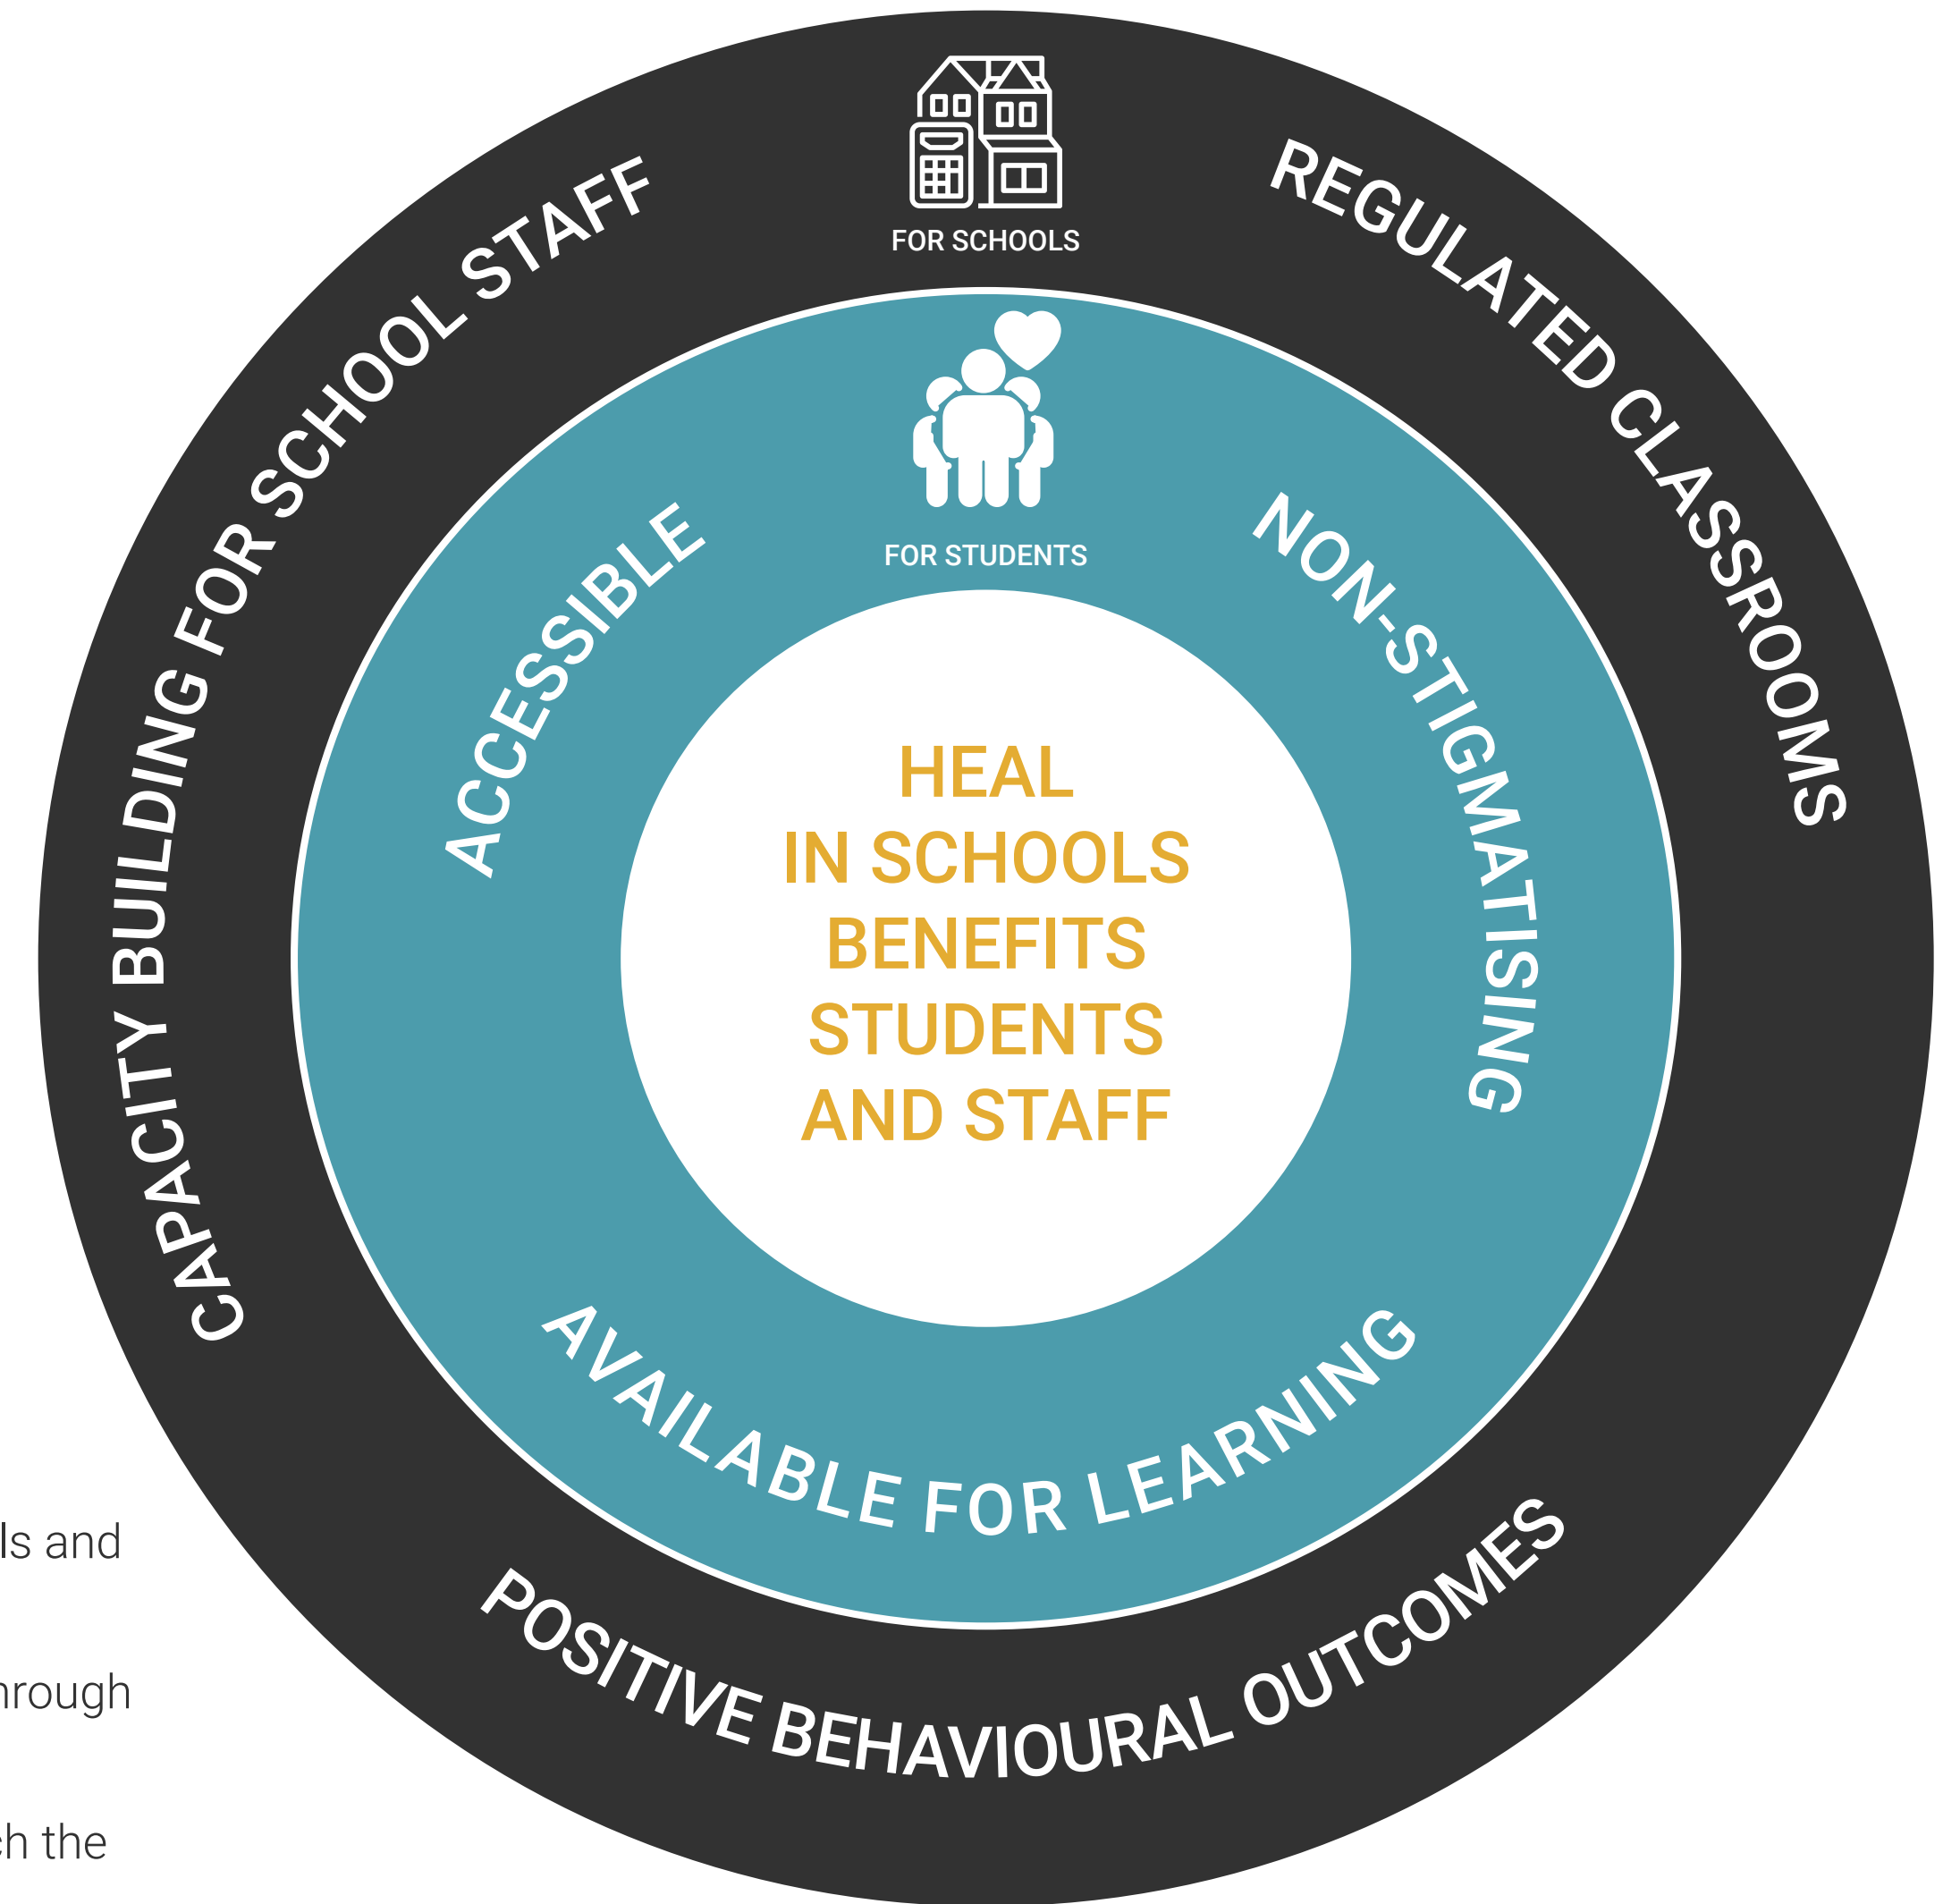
FOR SCHOOLS

CAPACITY BUILDING FOR SCHOOL STAFF

REGULATED CLASSROOMS

FOR STUDENTS

ACCESSIBLE

NON-STIGMATISING

HEAL IN SCHOOLS BENEFITS STUDENTS AND STAFF

AVAILABLE FOR LEARNING

POSITIVE BEHAVIOURAL OUTCOMES

ls and

hrough

h the